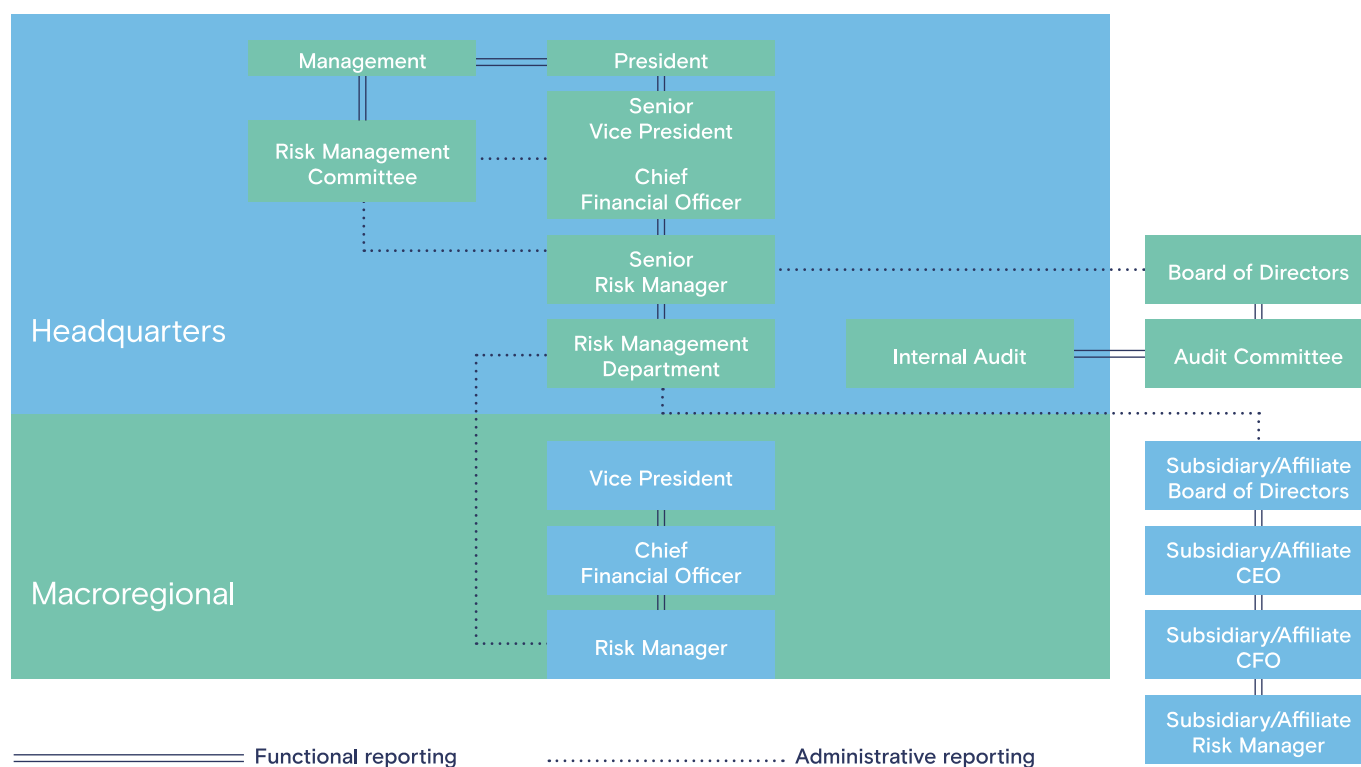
Management

President

Senior Vice President

Chief Financial Officer

Risk Management Committee

Senior Risk Manager

Board of Directors

Headquarters

Risk Management Department

Internal Audit

Audit Committee

Vice President

Subsidiary/Affiliate Board of Directors

Chief Financial Officer

Subsidiary/Affiliate CEO

Macroregional

Risk Manager

Subsidiary/Affiliate CFO

Subsidiary/Affiliate Risk Manager

Functional reporting

Administrative reporting